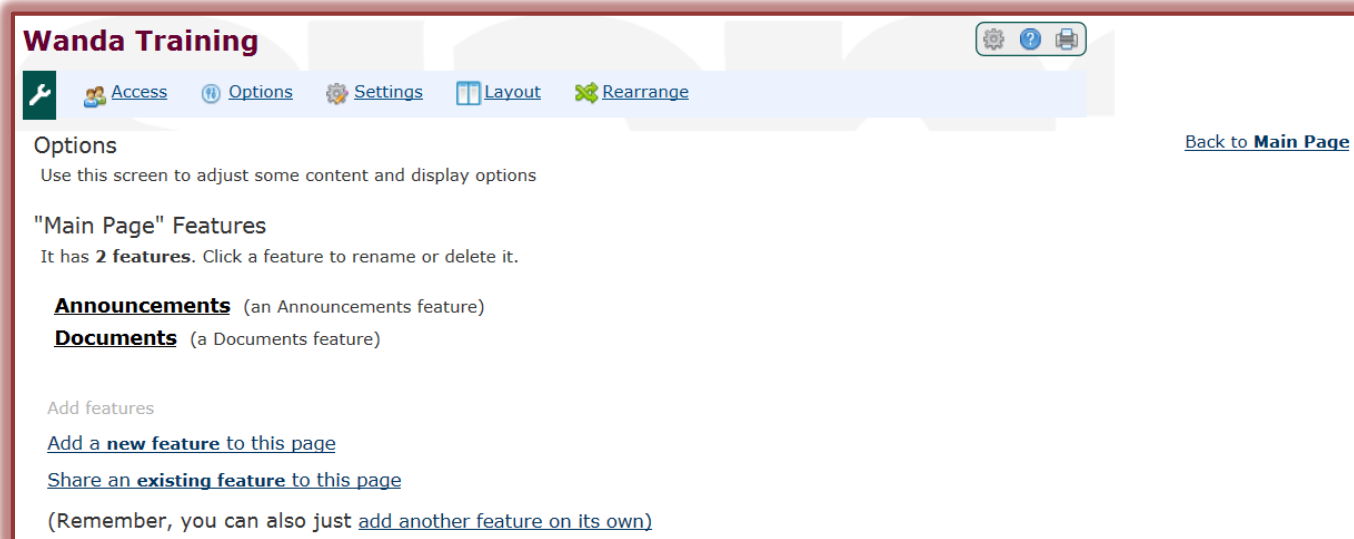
Wanda Training

Access Options Settings Layout Rearrange

Options

Back to **Main Page**

Use this screen to adjust some content and display options

"Main Page" Features

It has **2 features**. Click a feature to rename or delete it.

**Announcements** (an Announcements feature)

**Documents** (a Documents feature)

Add features

Add a **new feature** to this page

Share an **existing feature** to this page

(Remember, you can also just add another feature on its own)